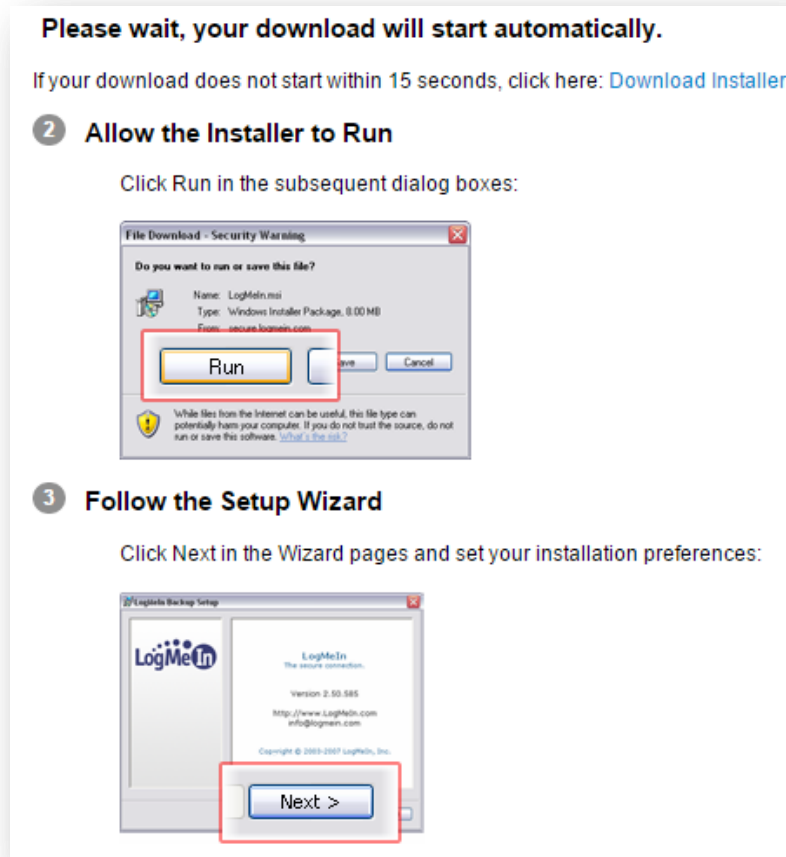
Please wait, your download will start automatically.

If your download does not start within 15 seconds, click here: Download Installer

2 Allow the Installer to Run

Click Run in the subsequent dialog boxes:

File Download - Security Warning

Do you want to run or save this file?

Name: LogMeIn.msi
Type: Windows Installer Package, 8.00 MB
From: secure.logmein.com

Run
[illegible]ave
Cancel

While files from the Internet can be useful, this file type can potentially harm your computer. If you do not trust the source, do not run or save this software. What's the risk?

3 Follow the Setup Wizard

Click Next in the Wizard pages and set your installation preferences:

LogMeIn Backup Setup

LogMeIn

LogMeIn
The secure connection.

Version 2.50.585

http://www.LogMeIn.com
info@logmein.com

Copyright © 2003-2007 LogMeIn, Inc.

Next >